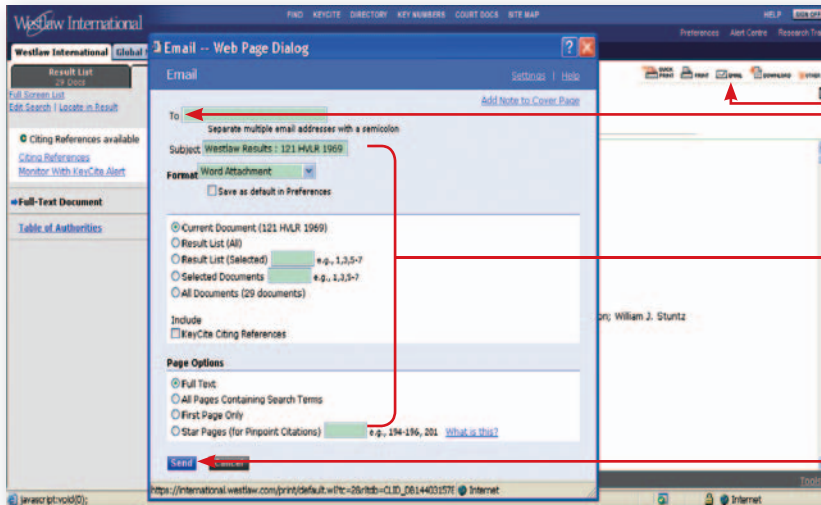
Westlaw International

FIND KEYCITE DIRECTORY KEY NUMBERS COURT DOCS SITE MAP

HELP SIGN OFF

Preferences Alert Centre Research Tra

Westlaw International Global

Result List
29 Docs

Full Screen List
Edit Search | Locate in Result

Citing References available
Citing References
Monitor With KeyCite Alert

Full-Text Document

Table of Authorities

QUICK PRINT PRINT EMAIL DOWNLOAD

on; William J. Stuntz

Email -- Web Page Dialog

Email

Settings | Help

Add Note to Cover Page

To

Separate multiple email addresses with a semicolon

Subject Westlaw Results : 121 HVLR 1969

Format Word Attachment

Save as default in Preferences

Current Document (121 HVLR 1969)
Result List (All)
Result List (Selected) e.g., 1,3,5-7
Selected Documents e.g., 1,3,5-7
All Documents (29 documents)

Include
KeyCite Citing References

Page Options

Full Text
All Pages Containing Search Terms
First Page Only
Star Pages (for Pinpoint Citations) e.g., 194-196, 201 What is this?

Send Cancel

https://international.westlaw.com/print/default.wl?rc=2&rltdb=CLID_DB14403157( Internet

javascript:void(0);

Internet

Tools